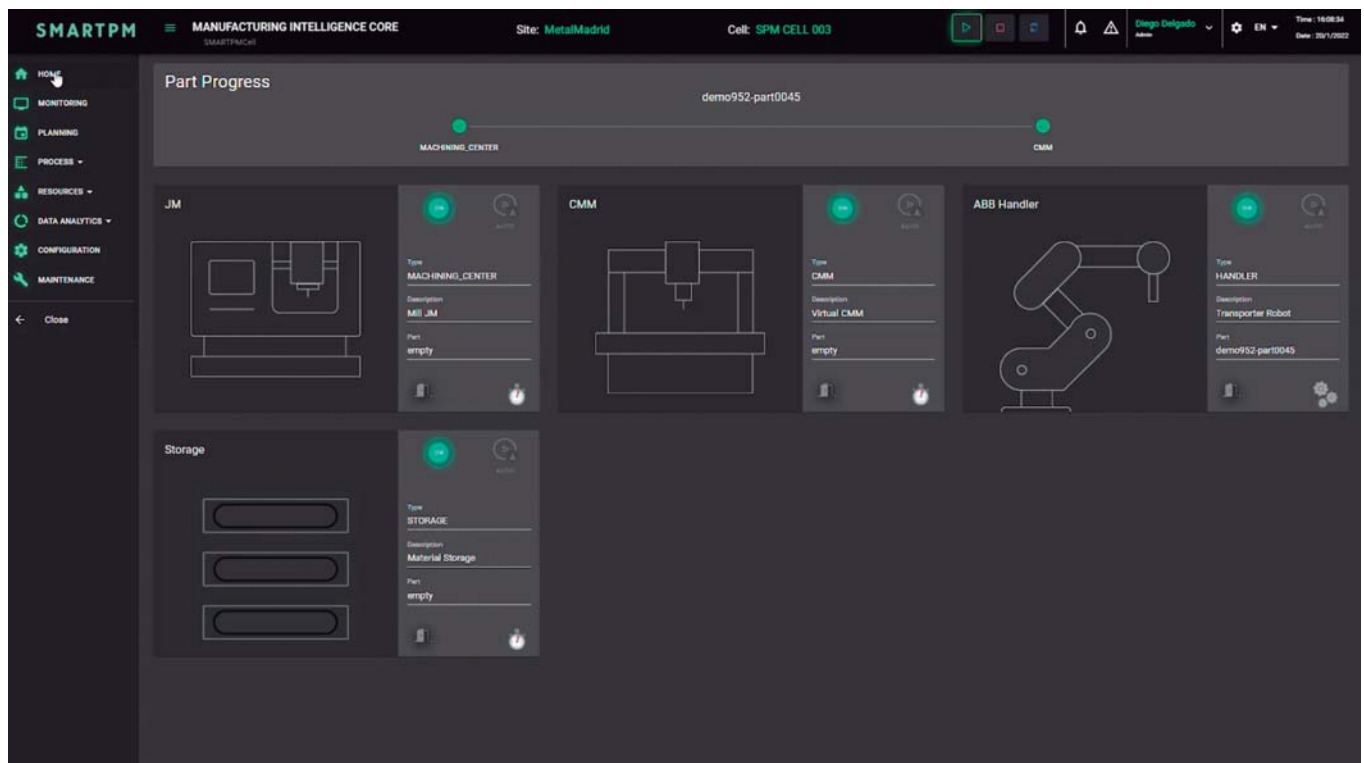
SMARTPM

MANUFACTURING INTELLIGENCE CORE
SMARTPMCell

Site: MetalMadrid

Cell: SPM CELL 003

Diego Delgado
Admin

EN

Time: 16:08:34
Date: 20/1/2022

HOME
MONITORING
PLANNING
PROCESS
RESOURCES
DATA ANALYTICS
CONFIGURATION
MAINTENANCE
Close

Part Progress

demo952-part0045

MACHINING_CENTER

CMM

JM

ON

AUTO

Type
MACHINING_CENTER
Description
Mill JM
Part
empty

CMM

ON

AUTO

Type
CMM
Description
Virtual CMM
Part
empty

ABB Handler

ON

AUTO

Type
HANDLER
Description
Transporter Robot
Part
demo952-part0045

Storage

ON

AUTO

Type
STORAGE
Description
Material Storage
Part
empty